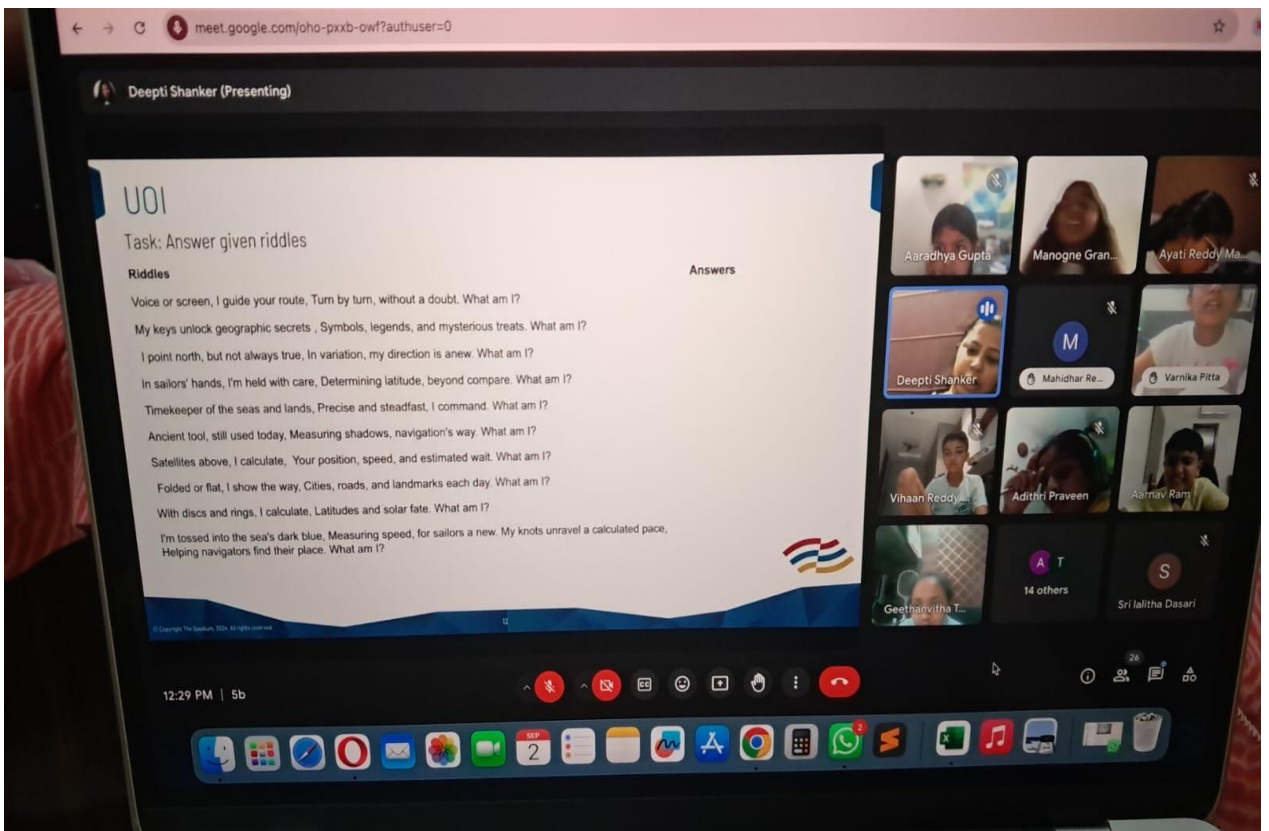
meet.google.com/oho-pxxb-owf?authuser=0

Deepti Shanker (Presenting)

UOI

Task: Answer given riddles

| Riddles | Answers |
|---|---|
| Voice or screen, I guide your route, Turn by turn, without a doubt. What am I? | |
| My keys unlock geographic secrets , Symbols, legends, and mysterious treats. What am I? | |
| I point north, but not always true, In variation, my direction is anew. What am I? | |
| In sailors' hands, I'm held with care, Determining latitude, beyond compare. What am I? | |
| Timekeeper of the seas and lands, Precise and steadfast, I command. What am I? | |
| Ancient tool, still used today, Measuring shadows, navigation's way. What am I? | |
| Satellites above, I calculate, Your position, speed, and estimated wait. What am I? | |
| Folded or flat, I show the way, Cities, roads, and landmarks each day. What am I? | |
| With discs and rings, I calculate, Latitudes and solar fate. What am I? | |
| I'm tossed into the sea's dark blue, Measuring speed, for sailors a new. My knots unravel a calculated pace, Helping navigators find their place. What am I? | |

© Copyright The Stadium, 2024. All rights reserved.

12

Aaradhya Gupta
Manogne Gran...
Ayati Reddy Ma...
Deepti Shanker
M
Mahidhar Re...
Varnika Pitta
Vihaan Reddy...
Adithri Praveen
Aarnav Ram
Geethanvitha T...
A T
14 others
S
Sri lalitha Dasari

12:29 PM | 5b

26

SEP
2